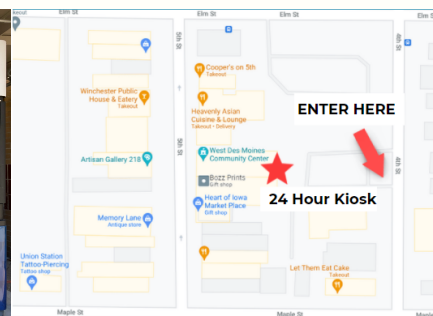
Elm St

Elm St

Elm St

Cooper's on 5th
Takeout

Winchester Public House & Eatery
Takeout

Heavenly Asian Cuisine & Lounge
Takeout · Delivery

ENTER HERE

Artisan Gallery 218

West Des Moines Community Center

Bozz Prints
Gift shop

24 Hour Kiosk

Heart of Iowa Market Place
Gift shop

Memory Lane
Antique store

Union Station Tattoo-Piercing
Tattoo shop

Let Them Eat Cake
Takeout

5th St

5th St

4th St

4th St

Maple St

Maple St

Maple St